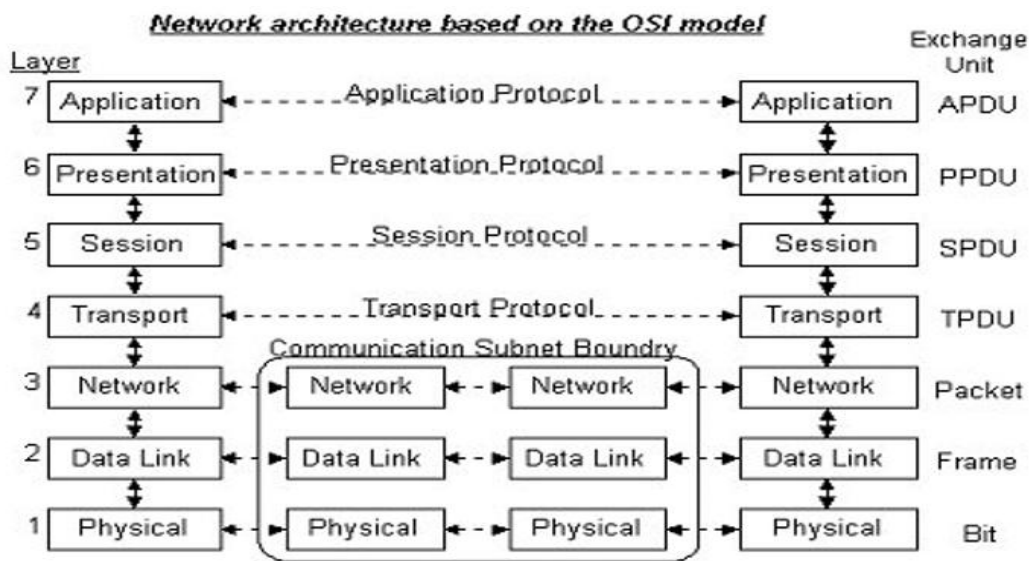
Network architecture based on the OSI model

Layer

Exchange Unit

7 Application — Application Protocol — Application APDU

6 Presentation — Presentation Protocol — Presentation PPDU

5 Session — Session Protocol — Session SPDU

4 Transport — Transport Protocol — Transport TPDU

Communication Subnet Boundry

3 Network — Network — Network — Network Packet

2 Data Link — Data Link — Data Link — Data Link Frame

1 Physical — Physical — Physical — Physical Bit